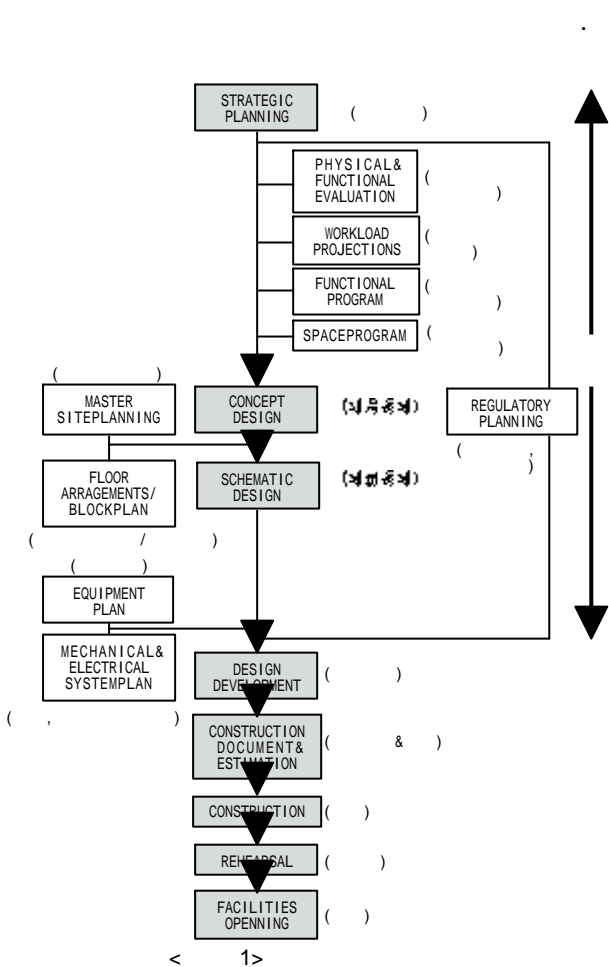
.

STRATEGIC PLANNING ( )

PHYSICAL& FUNCTIONAL EVALUATION ( )

WORKLOAD PROJECTIONS ( )

FUNCTIONAL PROGRAM ( )

SPACEPROGRAM ( )

( )

MASTER SITEPLANNING

CONCEPT DESIGN

([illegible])

REGULATORY PLANNING

( , )

FLOOR ARRAGEMENTS/ BLOCKPLAN

SCHEMATIC DESIGN

([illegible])

( / )

( )

EQUIPMENT PLAN

MECHANICAL& ELECTRICAL SYSTEMPLAN

( , )

DESIGN DEVELOPMENT ( )

CONSTRUCTION DOCUMENT& ESTIMATION ( & )

CONSTRUCTION ( )

REHEARSAL ( )

FACILITIES OPENNING ( )

< 1>